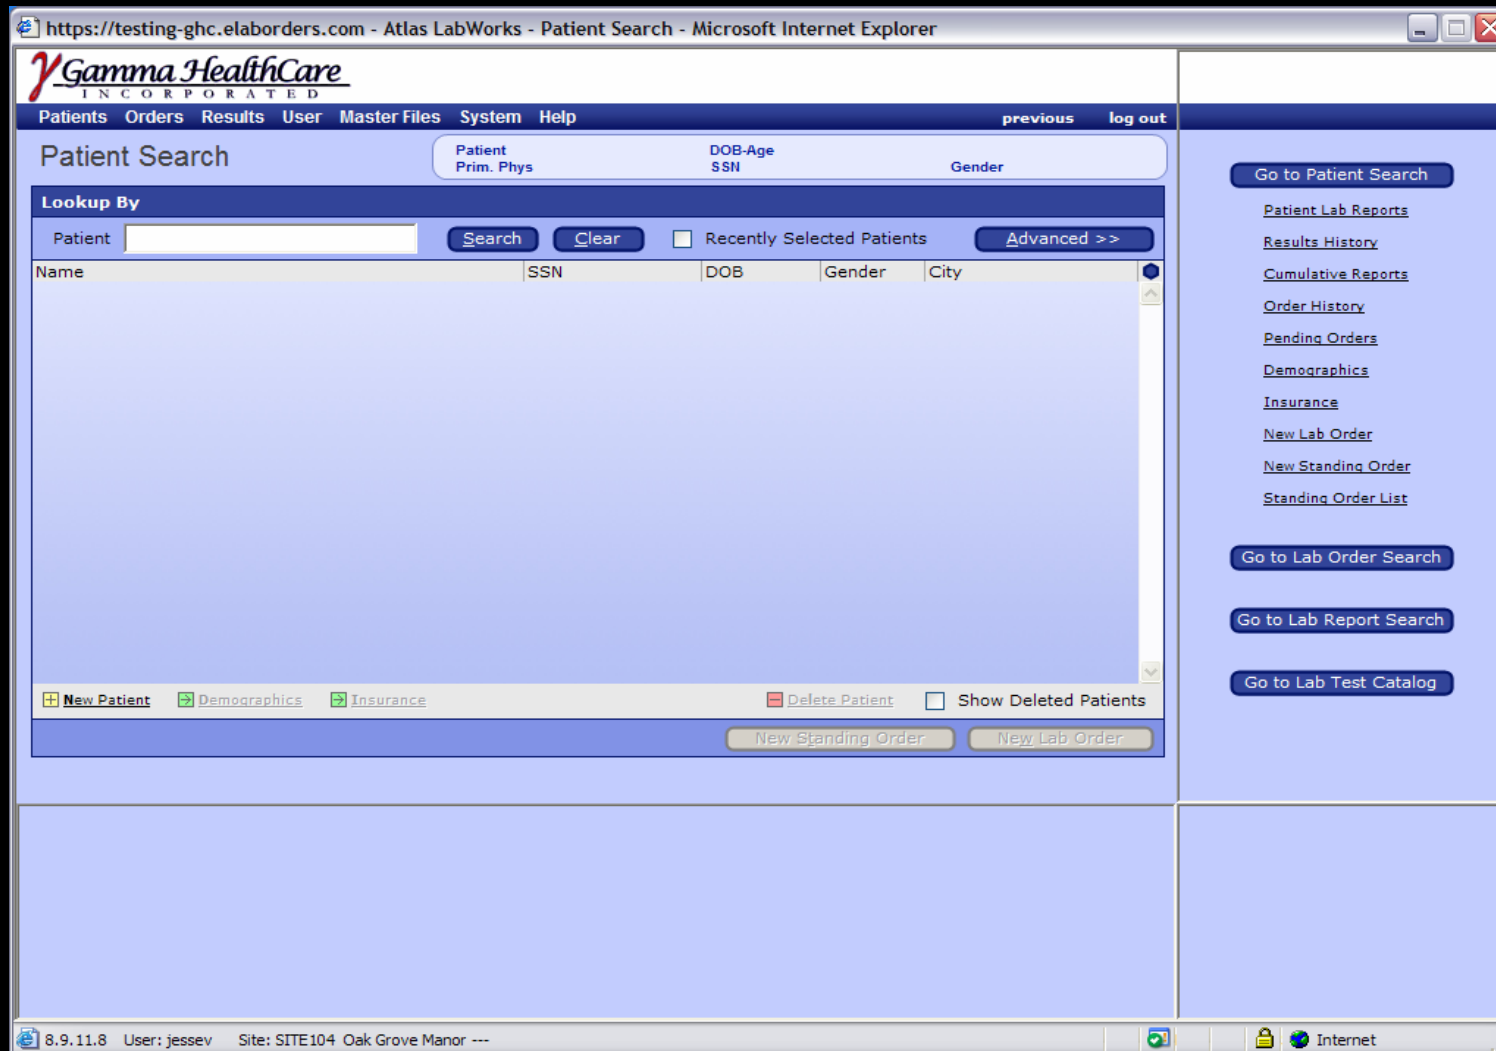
https://testing-ghc.elaborders.com - Atlas LabWorks - Patient Search - Microsoft Internet Explorer

Gamma HealthCare
INCORPORATED

Patients Orders Results User Master Files System Help previous log out

Patient Search

Patient
Prim. Phys
DOB-Age
SSN
Gender

Lookup By

Patient Search Clear Recently Selected Patients Advanced >>

| Name | SSN | DOB | Gender | City |
|---|---|---|---|---|

New Patient Demographics Insurance Delete Patient Show Deleted Patients

New Standing Order New Lab Order

Go to Patient Search
Patient Lab Reports
Results History
Cumulative Reports
Order History
Pending Orders
Demographics
Insurance
New Lab Order
New Standing Order
Standing Order List
Go to Lab Order Search
Go to Lab Report Search
Go to Lab Test Catalog

8.9.11.8 User: jessev Site: SITE104 Oak Grove Manor --- Internet